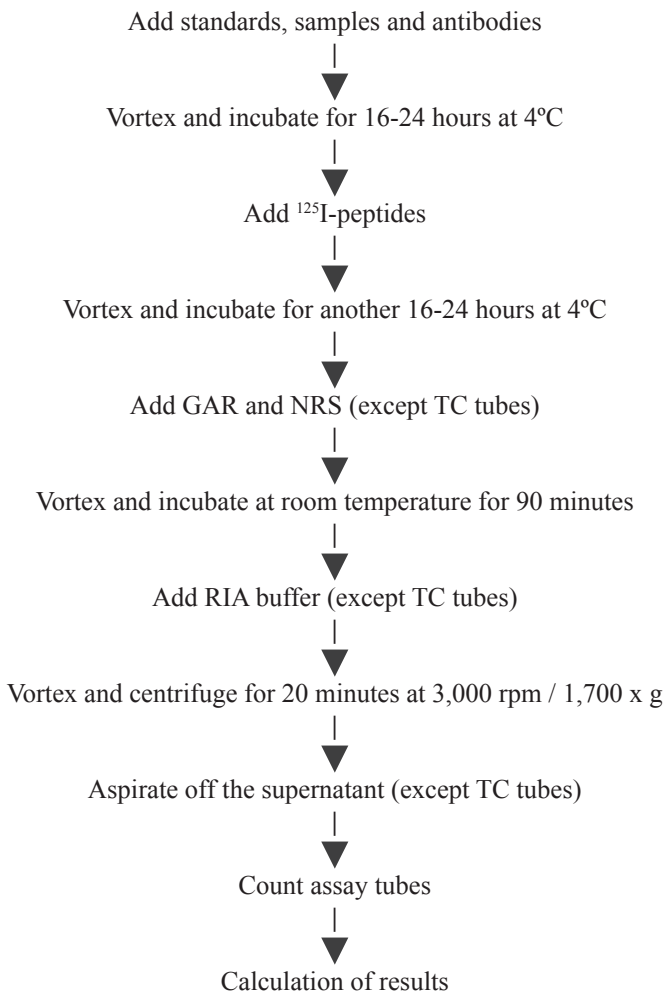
Add standards, samples and antibodies

Vortex and incubate for 16-24 hours at 4ºC

Add $^{125}$I-peptides

Vortex and incubate for another 16-24 hours at 4ºC

Add GAR and NRS (except TC tubes)

Vortex and incubate at room temperature for 90 minutes

Add RIA buffer (except TC tubes)

Vortex and centrifuge for 20 minutes at 3,000 rpm / 1,700 x g

Aspirate off the supernatant (except TC tubes)

Count assay tubes

Calculation of results